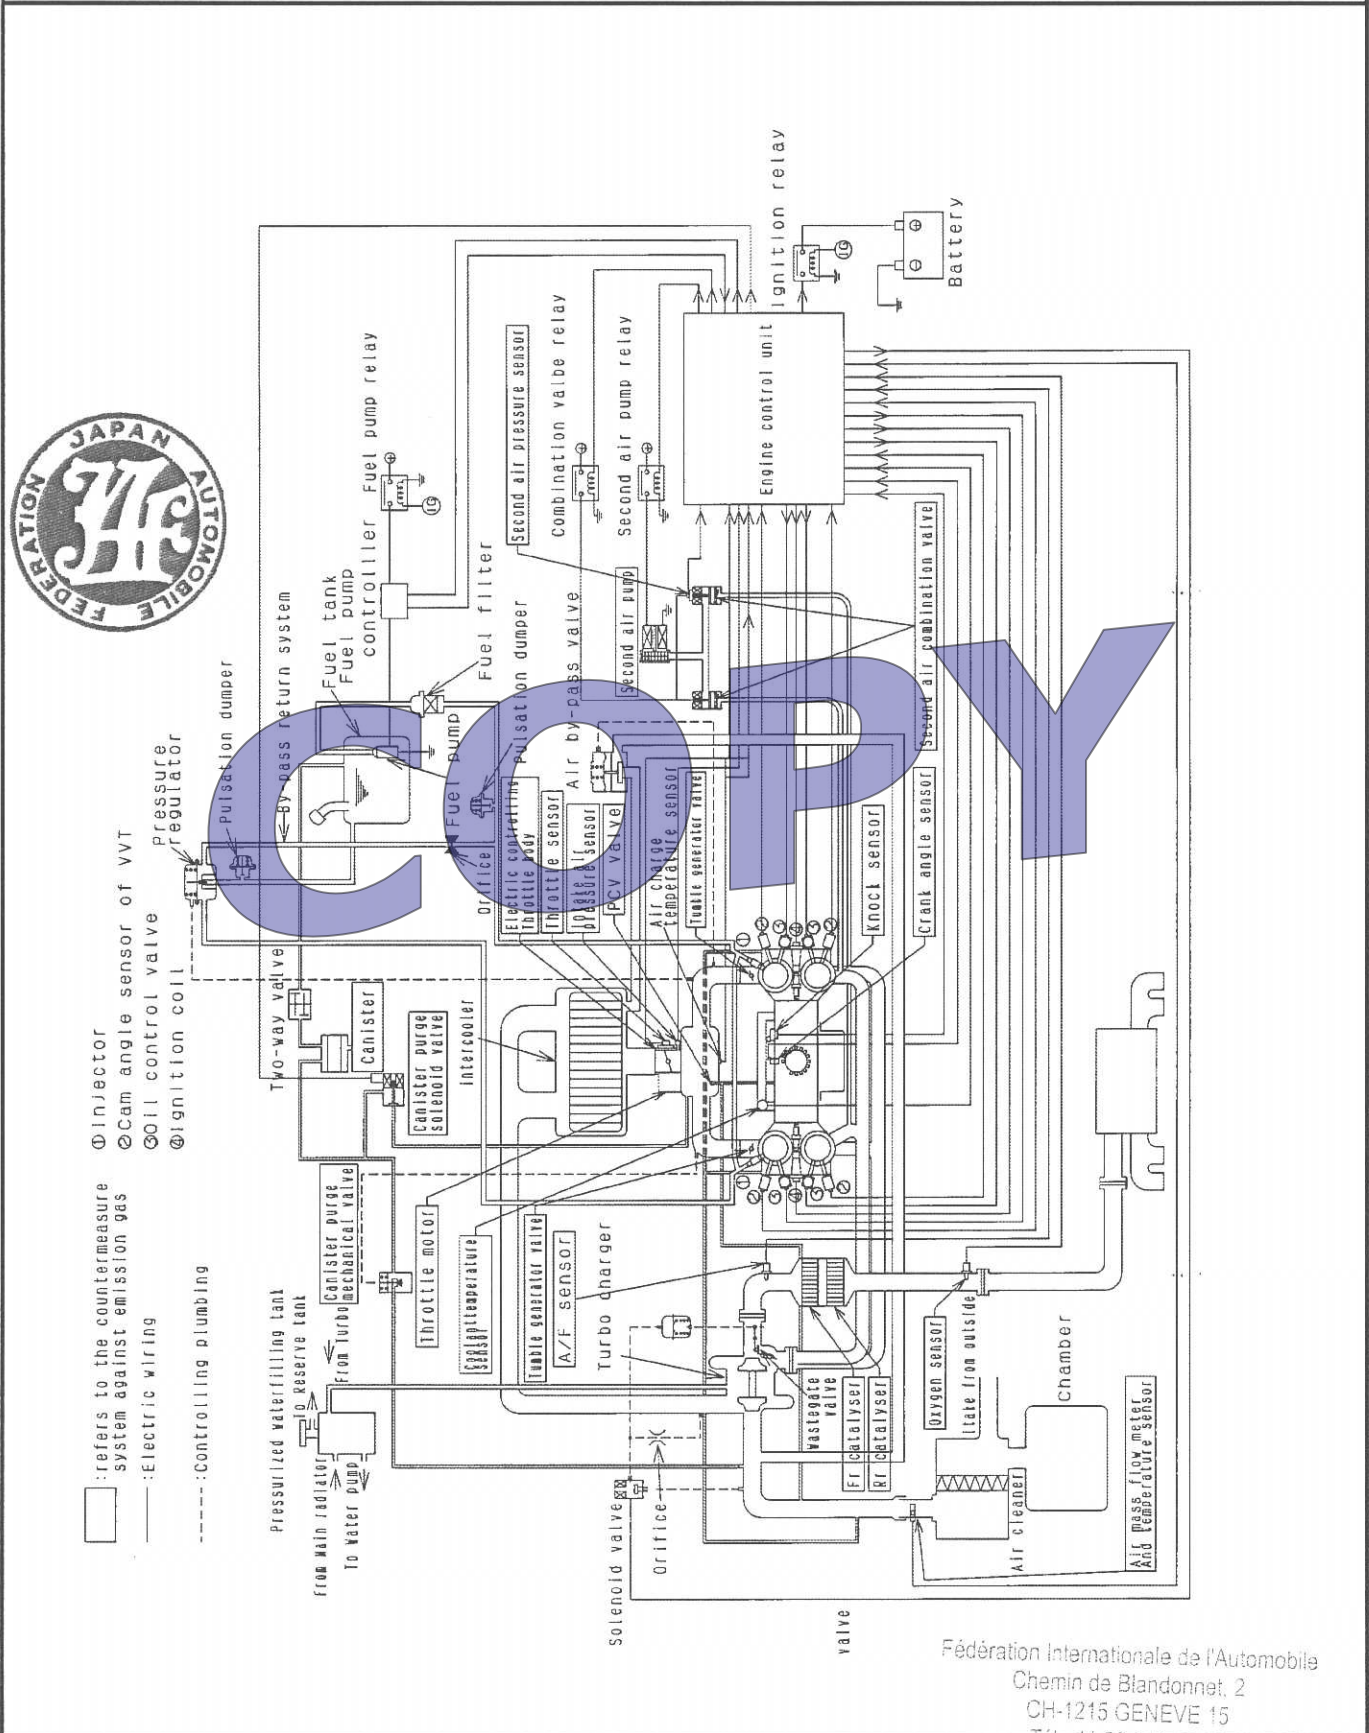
JAPAN AUTOMOBILE FEDERATION

:refers to the countermeasure system against emission gas
:Electric wiring
:Controlling plumbing

①Injector
②Cam angle sensor of VVT
③Oil control valve
④Ignition coil

Pressurized waterfilling tank
From main radiator
To water pump
To Reserve tank
From turbo

Canister purge mechanical valve
Two-way valve
Canister
Canister purge solenoid valve
Intercooler
Throttle motor
Coolant temperature sensor
Tumble generator valve
A/F sensor
Turbo charger
Solenoid valve
Orifice
valve
Wastegate valve
Fr catalyser
Rr catalyser
Oxygen sensor
Itake from outside
Chamber
Air cleaner
Air mass flow meter And temperature sensor

Pressure regulator
Pulsation dumper
By-pass return system
Fuel tank
Fuel pump controller
Fuel pump relay
Fuel pump
Fuel filter
Pulsation dumper
Orifice
Electric controlling Throttle body
Throttle sensor
Absolute pressure sensor
PCV valve
Air charge temperature sensor
Tumble generator valve
Air by-pass valve
Second air pump
Second air pressure sensor
Combination valbe relay
Second air pump relay
Knock sensor
Crank angle sensor
Second air combination valve
Engine control unit
Ignition relay
IG
Battery

COPY

Fédération Internationale de l'Automobile
Chemin de Blandonnet, 2
CH-1215 GENEVE 15